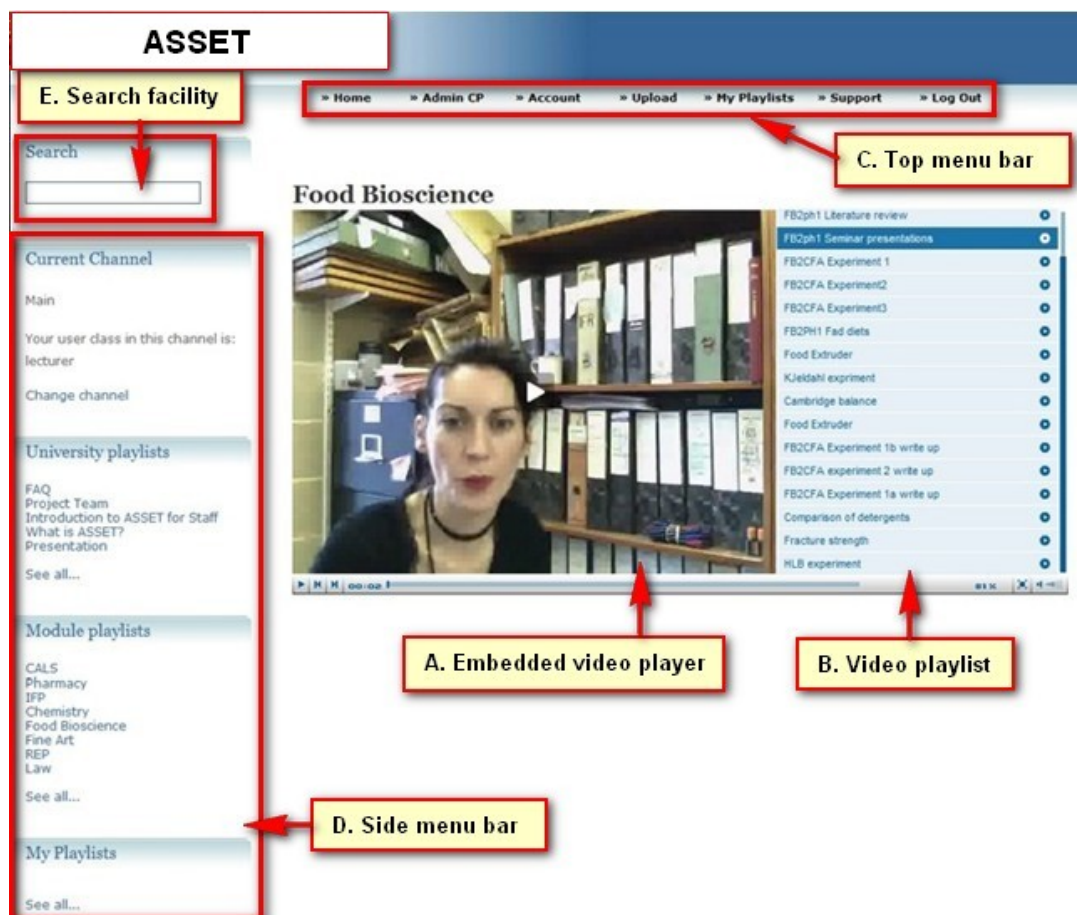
ASSET

E. Search facility

» Home » Admin CP » Account » Upload » My Playlists » Support » Log Out

C. Top menu bar

Search

Current Channel

Main

Your user class in this channel is: lecturer

Change channel

University playlists

FAQ
Project Team
Introduction to ASSET for Staff
What is ASSET?
Presentation

See all...

Module playlists

CALS
Pharmacy
IFP
Chemistry
Food Bioscience
Fine Art
REP
Law

See all...

My Playlists

See all...

Food Bioscience

FB2ph1 Literature review
FB2ph1 Seminar presentations
FB2CFA Experiment 1
FB2CFA Experiment2
FB2CFA Experiment3
FB2PH1 Fad diets
Food Extruder
Kjeldahl expriment
Cambridge balance
Food Extruder
FB2CFA Experiment 1b write up
FB2CFA experiment 2 write up
FB2CFA Experiment 1a write up
Comparison of detergents
Fracture strength
HLB experiment

00:02

A. Embedded video player

B. Video playlist

D. Side menu bar